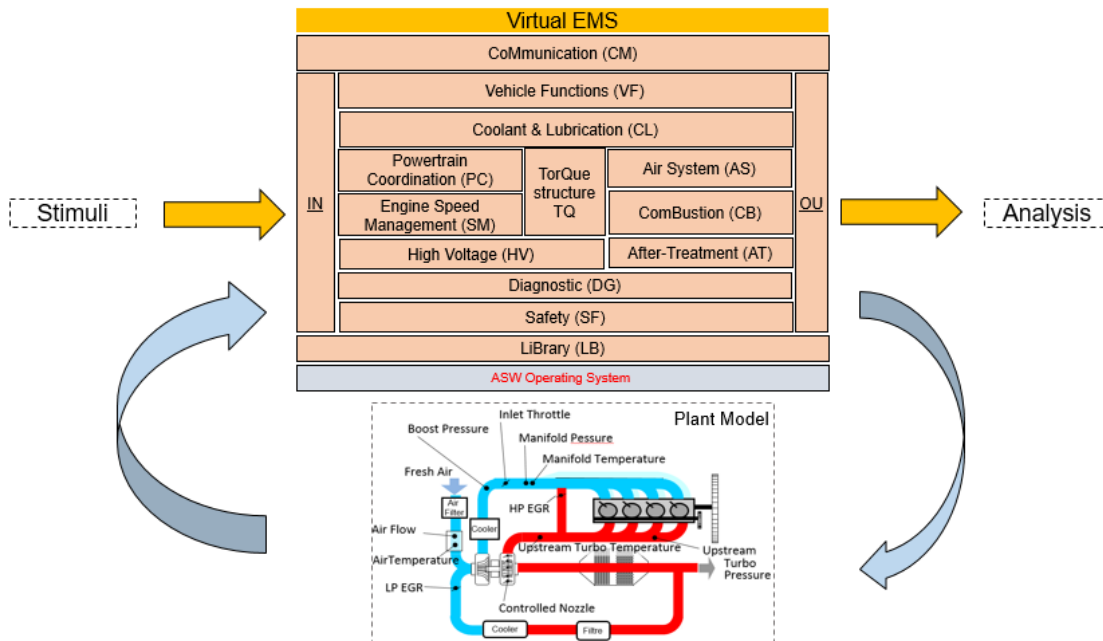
Virtual EMS

CoMmunication (CM)

IN

Vehicle Functions (VF)

Coolant & Lubrication (CL)

Powertrain Coordination (PC)

TorQue structure TQ

Air System (AS)

Engine Speed Management (SM)

ComBustion (CB)

High Voltage (HV)

After-Treatment (AT)

Diagnostic (DG)

Safety (SF)

OU

LiBrary (LB)

ASW Operating System

Stimuli

Analysis

Plant Model

Inlet Throttle

Boost Pressure

Manifold Pessure

Manifold Temperature

Fresh Air

Air Filter

Cooler

HP EGR

Air Flow

AirTemperature

Upstream Turbo Temperature

Upstream Turbo Pressure

LP EGR

Controlled Nozzle

Cooler

Filtre